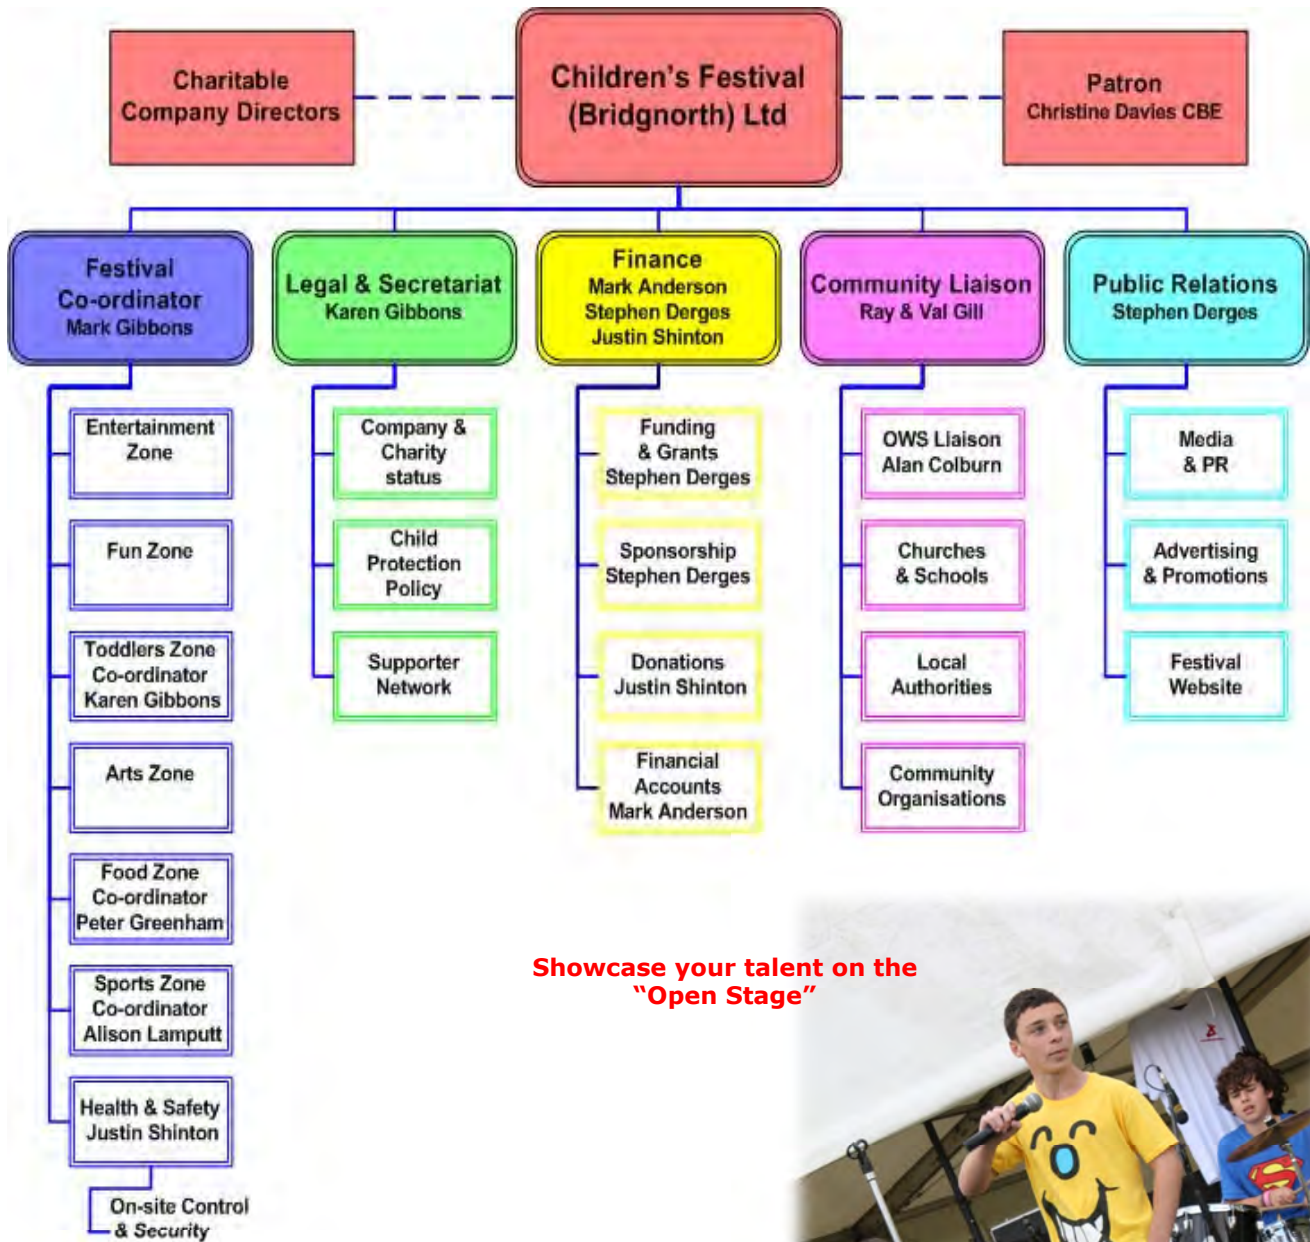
Charitable Company Directors

Children's Festival (Bridgnorth) Ltd

Patron
Christine Davies CBE

Festival Co-ordinator
Mark Gibbons

Entertainment Zone

Fun Zone

Toddlers Zone Co-ordinator
Karen Gibbons

Arts Zone

Food Zone Co-ordinator
Peter Greenham

Sports Zone Co-ordinator
Alison Lamputt

Health & Safety
Justin Shinton

On-site Control & Security

Legal & Secretariat
Karen Gibbons

Company & Charity status

Child Protection Policy

Supporter Network

Finance
Mark Anderson
Stephen Derges
Justin Shinton

Funding & Grants
Stephen Derges

Sponsorship
Stephen Derges

Donations
Justin Shinton

Financial Accounts
Mark Anderson

Community Liaison
Ray & Val Gill

OWS Liaison
Alan Colburn

Churches & Schools

Local Authorities

Community Organisations

Public Relations
Stephen Derges

Media & PR

Advertising & Promotions

Festival Website

Showcase your talent on the "Open Stage"